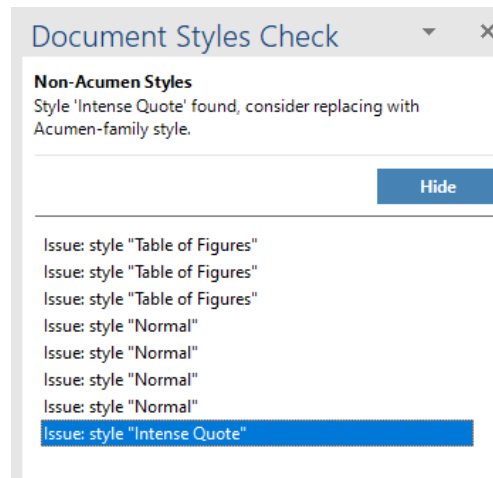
Document Styles Check

Non-Acumen Styles
Style 'Intense Quote' found, consider replacing with Acumen-family style.

Hide

Issue: style "Table of Figures"
Issue: style "Table of Figures"
Issue: style "Table of Figures"
Issue: style "Normal"
Issue: style "Normal"
Issue: style "Normal"
Issue: style "Normal"
Issue: style "Intense Quote"